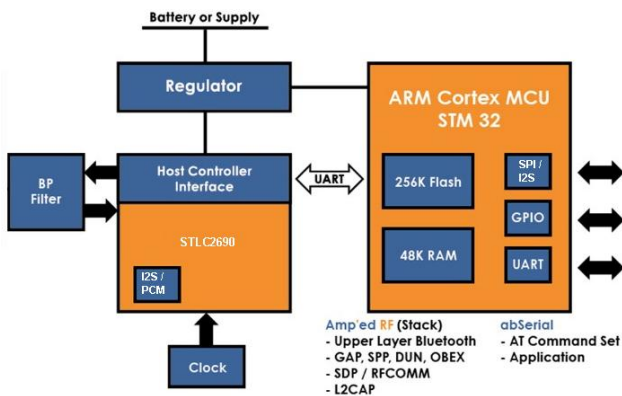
Battery or Supply

Regulator

BP Filter

Host Controller Interface

STLC2690

I2S / PCM

Clock

UART

ARM Cortex MCU
STM 32

256K Flash

48K RAM

SPI / I2S

GPIO

UART

Amp'ed RF (Stack)
- Upper Layer Bluetooth
- GAP, SPP, DUN, OBEX
- SDP / RFCOMM
- L2CAP

abSerial
- AT Command Set
- Application